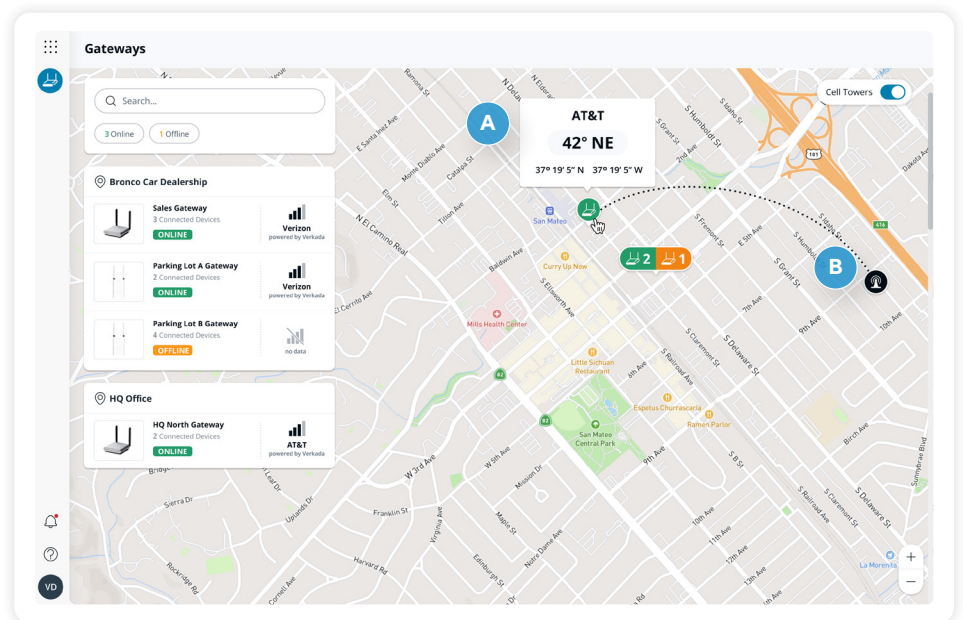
Gateways

Search...

3 Online
1 Offline

Bronco Car Dealership

Sales Gateway
3 Connected Devices
ONLINE
Verizon
powered by Verkada

Parking Lot A Gateway
2 Connected Devices
ONLINE
Verizon
powered by Verkada

Parking Lot B Gateway
4 Connected Devices
OFFLINE
no data

HQ Office

HQ North Gateway
2 Connected Devices
ONLINE
AT&T
powered by Verkada

VD

A

AT&T
42° NE
37° 19' 5" N 37° 19' 5" W

B

2
1

Cell Towers

San Mateo
Curry Up Now
Mills Health Center
Little Sichuan Restaurant
Espetus Churrascaria
Ramen Parlor
San Mateo Central Park
La Morenita

Ramona St
N Delaware St
N Idaho St
S Humboldt St
S Grant St
S Santa Inez Ave
Monte Diablo Ave
Catalpa St
Elm St
Tilton Ave
N El Camino Real
Baldwin Ave
S Ellsworth Ave
S Fremont St
E 5th Ave
S Grant St
7th Ave
9th Ave
10th Ave
S Claremont St
S Delaware St
S Railroad Ave
4th Ave
W 3rd Ave
W 5th Ave
Mission Dr
Franklin St
Maple St
Notre Dame Ave
Virginia Ave
Harvard Rd
Edinburgh St
Sierra Dr
Rockridge Rd
Lear Dr
Uplands Dr
9th Ave
S B St
11th Ave
12th Ave
13th Ave
Birch Ave
Sunnybrae Blvd
2nd Ave
82
101
92